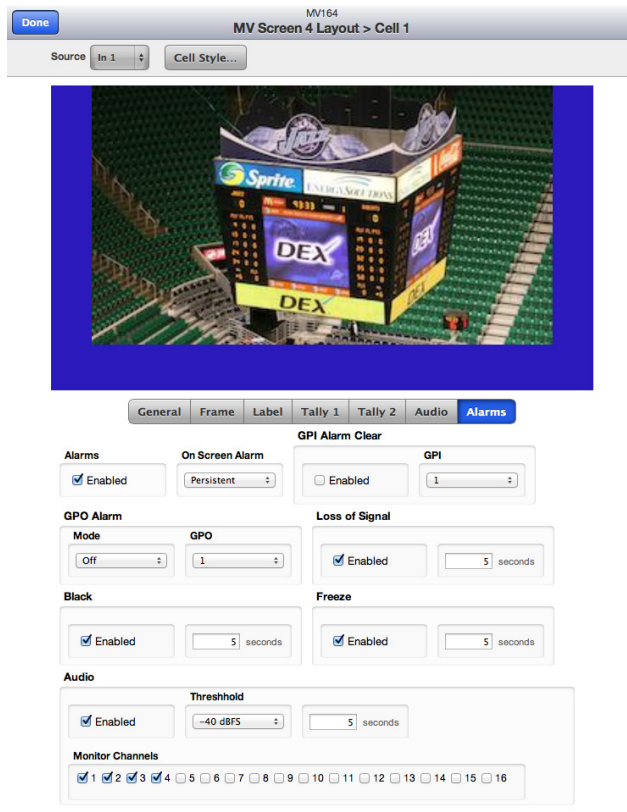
Done

MV164
MV Screen 4 Layout > Cell 1

Source In 1 Cell Style...

Jazz
Sprite ENERGY SOLUTIONS
DEX
DEX
DEX

General Frame Label Tally 1 Tally 2 Audio Alarms

Alarms
☑ Enabled

On Screen Alarm
Persistent

GPI Alarm Clear
☐ Enabled
GPI
1

GPO Alarm
Mode
Off
GPO
1

Loss of Signal
☑ Enabled
5 seconds

Black
☑ Enabled
5 seconds

Freeze
☑ Enabled
5 seconds

Audio
☑ Enabled
Threshhold
-40 dBFS
5 seconds

Monitor Channels
☑ 1 ☑ 2 ☑ 3 ☑ 4 ☐ 5 ☐ 6 ☐ 7 ☐ 8 ☐ 9 ☐ 10 ☐ 11 ☐ 12 ☐ 13 ☐ 14 ☐ 15 ☐ 16